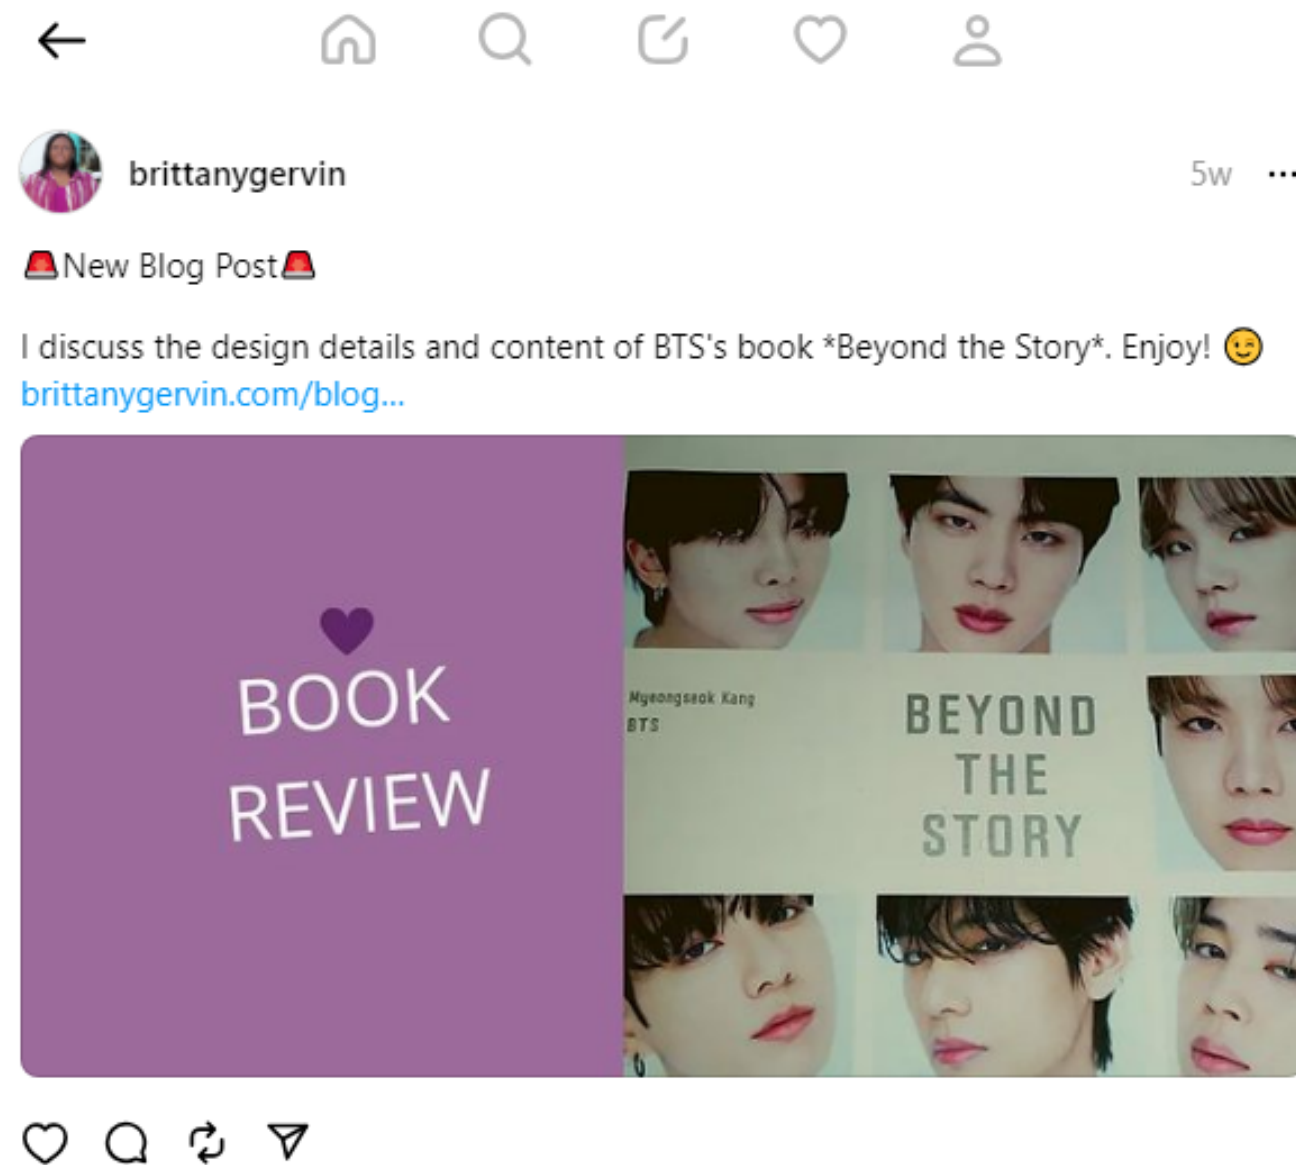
brittanygervin

5w

···

🚨New Blog Post🚨

I discuss the design details and content of BTS's book *Beyond the Story*. Enjoy! 😉
brittanygervin.com/blog...

BOOK REVIEW

Myeongseok Kang
BTS

BEYOND THE STORY